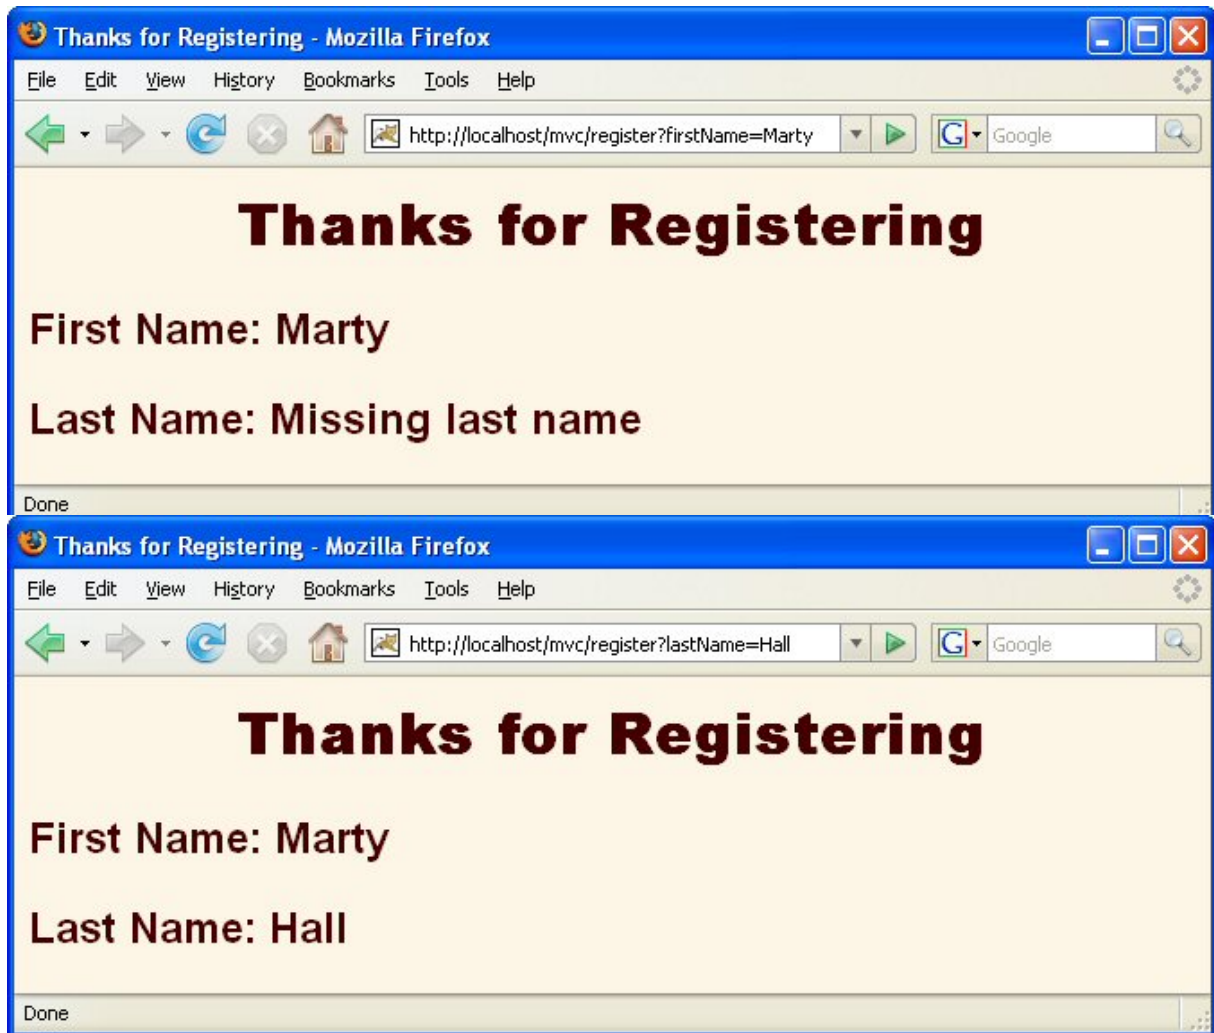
Thanks for Registering - Mozilla Firefox

File Edit View History Bookmarks Tools Help

http://localhost/mvc/register?firstName=Marty

Google

Thanks for Registering

First Name: Marty

Last Name: Missing last name

Done

Thanks for Registering - Mozilla Firefox

File Edit View History Bookmarks Tools Help

http://localhost/mvc/register?lastName=Hall

Google

Thanks for Registering

First Name: Marty

Last Name: Hall

Done